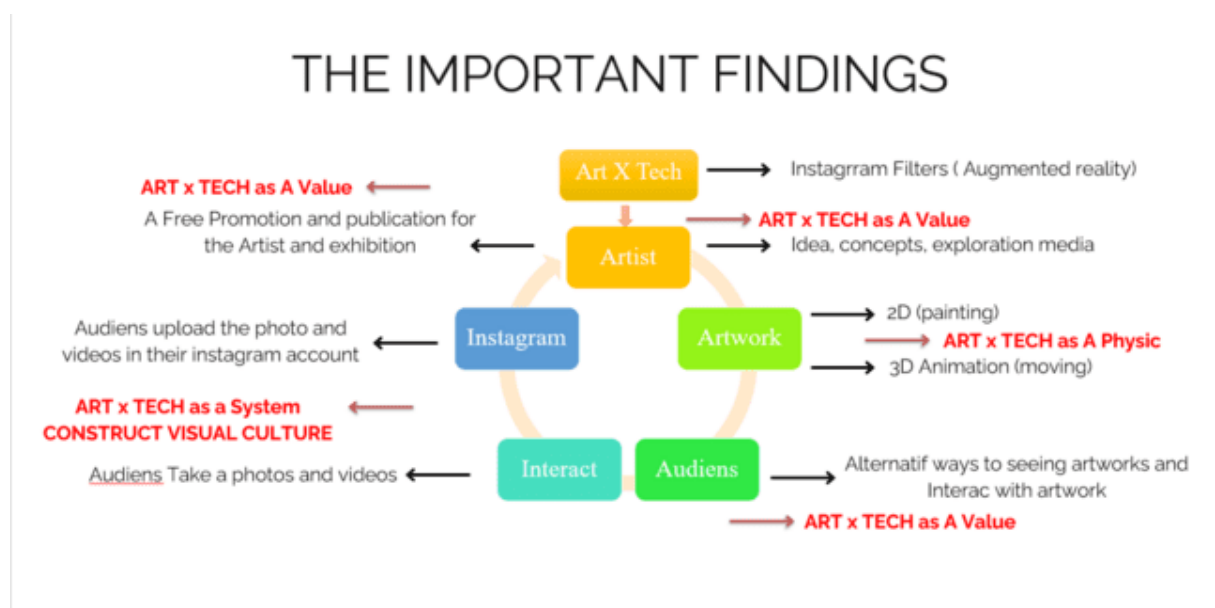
THE IMPORTANT FINDINGS

Art X Tech

Instagrram Filters ( Augmented reality)

ART x TECH as A Value

A Free Promotion and publication for the Artist and exhibition

ART x TECH as A Value

Artist

Idea, concepts, exploration media

Audiens upload the photo and videos in their instagram account

Instagram

Artwork

2D (painting)

ART x TECH as A Physic

3D Animation (moving)

ART x TECH as a System CONSTRUCT VISUAL CULTURE

Audiens Take a photos and videos

Interact

Audiens

Alternatif ways to seeing artworks and Interac with artwork

ART x TECH as A Value